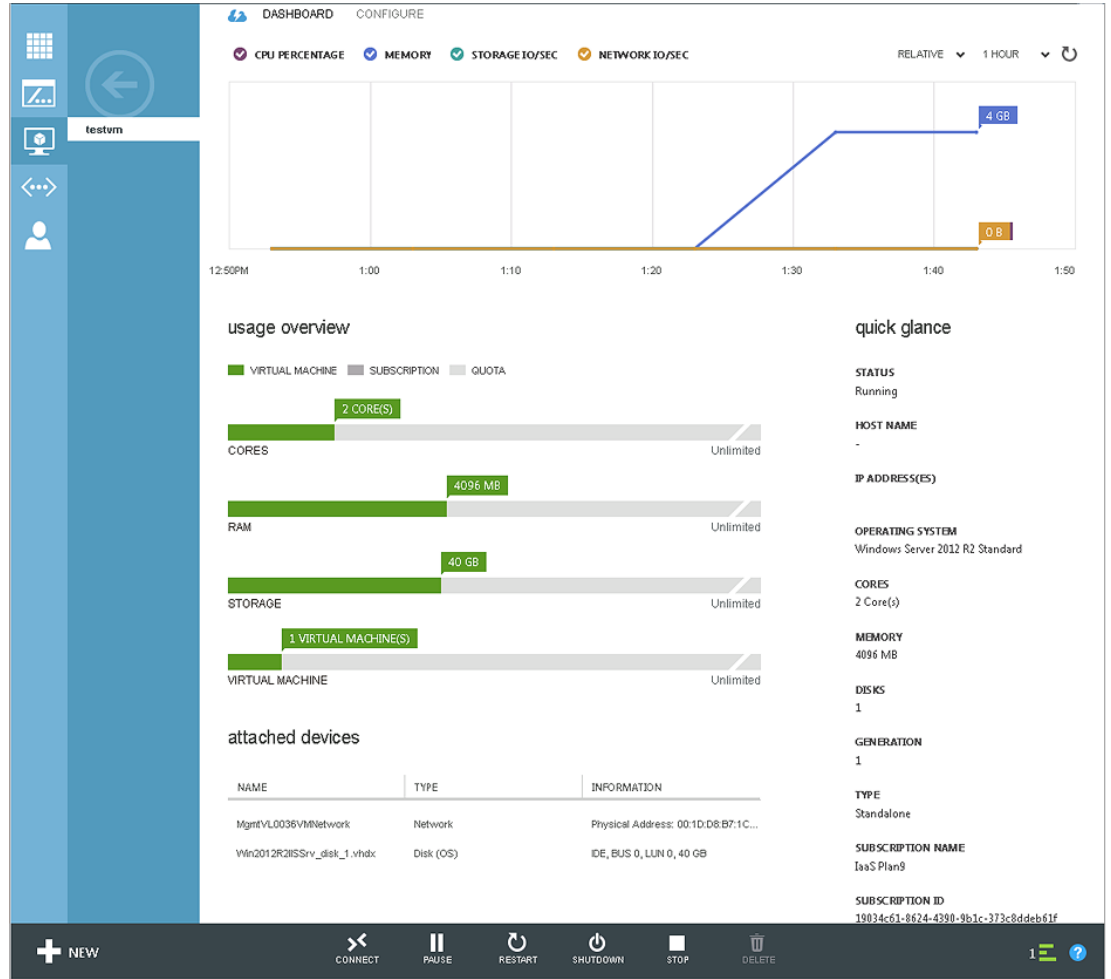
testvm

DASHBOARD CONFIGURE

CPU PERCENTAGE MEMORY STORAGE IO/SEC NETWORK IO/SEC

RELATIVE 1 HOUR

4 GB

0 B

12:50PM 1:00 1:10 1:20 1:30 1:40 1:50

usage overview

VIRTUAL MACHINE SUBSCRIPTION QUOTA

2 CORE(S)
CORES Unlimited

4096 MB
RAM Unlimited

40 GB
STORAGE Unlimited

1 VIRTUAL MACHINE(S)
VIRTUAL MACHINE Unlimited

attached devices

| NAME | TYPE | INFORMATION |
|---|---|---|
| MgmtVL0036VMNetwork | Network | Physical Address: 00:1D:D8:B7:1C... |
| Win2012R2IISSrv_disk_1.vhdx | Disk (OS) | IDE, BUS 0, LUN 0, 40 GB |

quick glance

STATUS
Running

HOST NAME
-

IP ADDRESS(ES)

OPERATING SYSTEM
Windows Server 2012 R2 Standard

CORES
2 Core(s)

MEMORY
4096 MB

DISKS
1

GENERATION
1

TYPE
Standalone

SUBSCRIPTION NAME
IaaS Plan9

SUBSCRIPTION ID
19034c61-8624-4390-9b1c-373c8ddeb61f

NEW

CONNECT PAUSE RESTART SHUTDOWN STOP DELETE

1